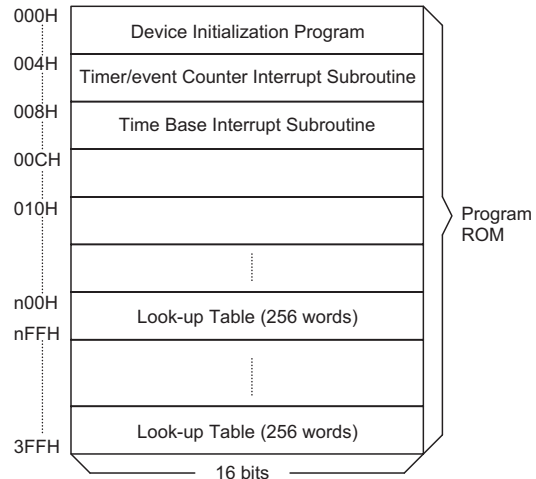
000H
Device Initialization Program
004H
Timer/event Counter Interrupt Subroutine
008H
Time Base Interrupt Subroutine
00CH
010H
n00H
Look-up Table (256 words)
nFFH
3FFH
Look-up Table (256 words)
16 bits
Program ROM